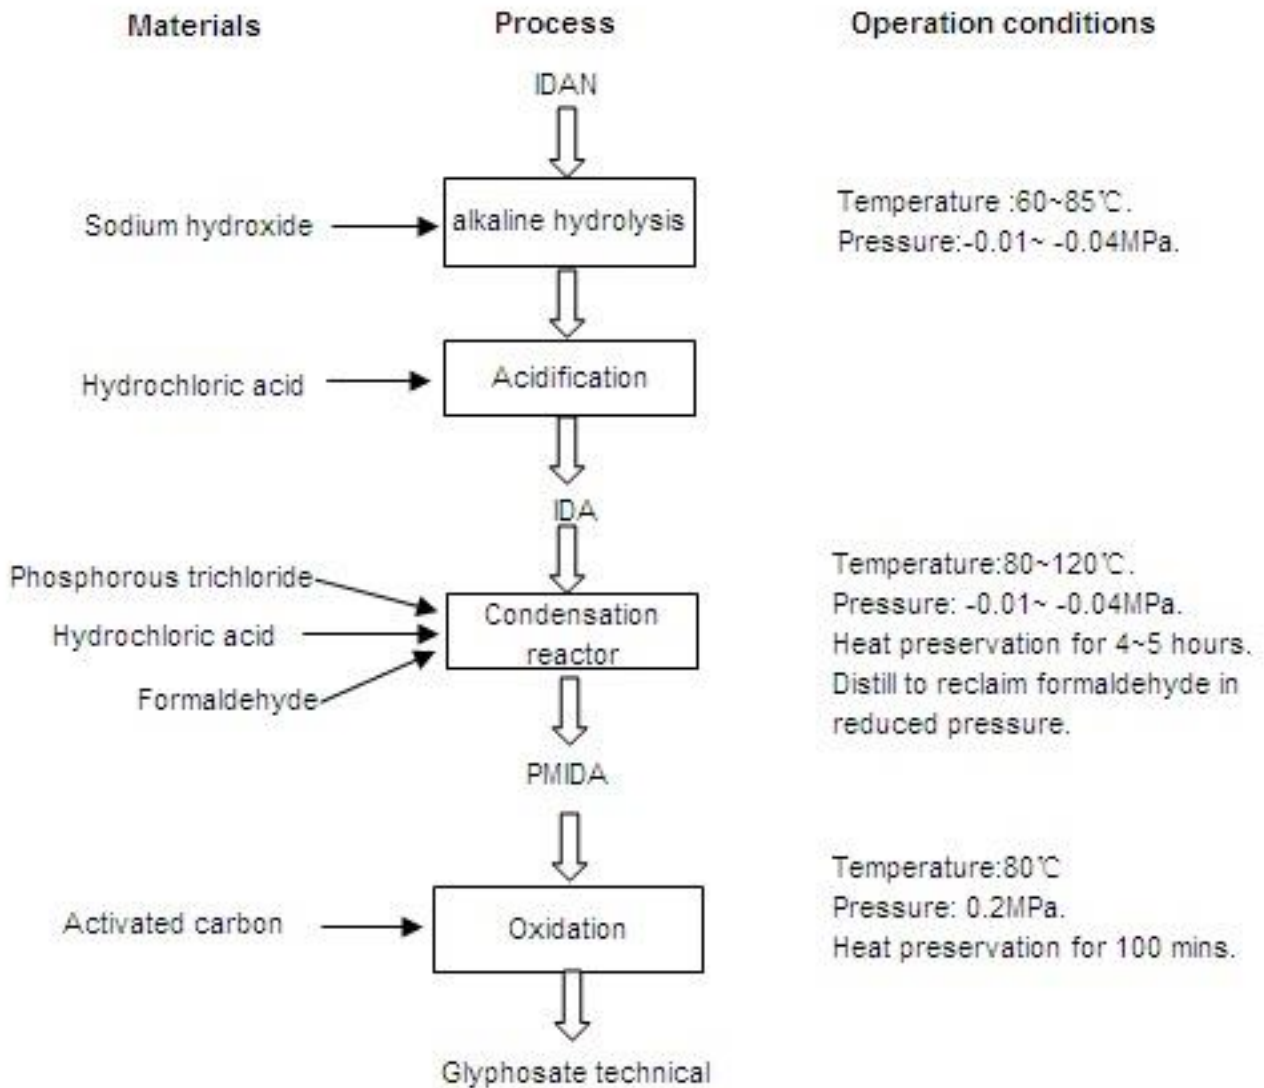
Materials

Process

Operation conditions

IDAN

Sodium hydroxide

alkaline hydrolysis

Temperature :60~85℃.
Pressure:-0.01~ -0.04MPa.

Hydrochloric acid

Acidification

IDA

Phosphorous trichloride

Hydrochloric acid

Formaldehyde

Condensation reactor

Temperature:80~120℃.
Pressure: -0.01~ -0.04MPa.
Heat preservation for 4~5 hours.
Distill to reclaim formaldehyde in reduced pressure.

PMIDA

Activated carbon

Oxidation

Temperature:80℃
Pressure: 0.2MPa.
Heat preservation for 100 mins.

Glyphosate technical